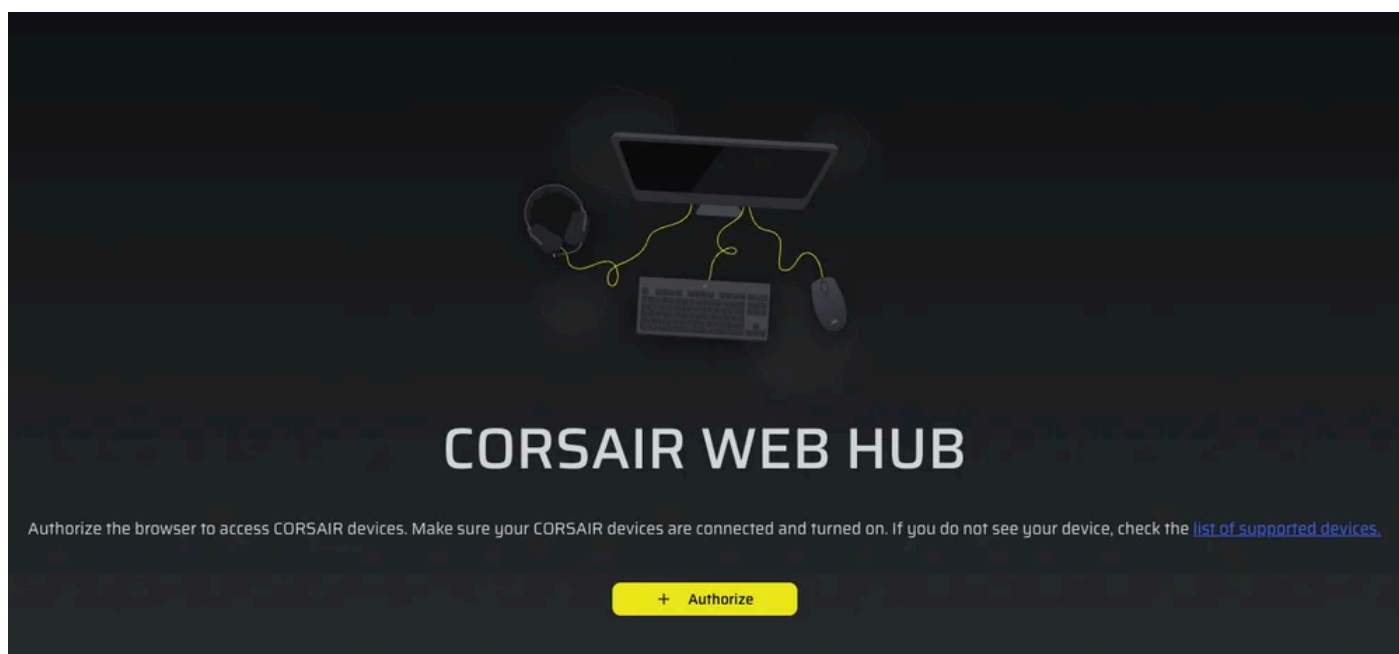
CORSAIR WEB HUB

Authorize the browser to access CORSAIR devices. Make sure your CORSAIR devices are connected and turned on. If you do not see your device, check the list of supported devices.

+ Authorize